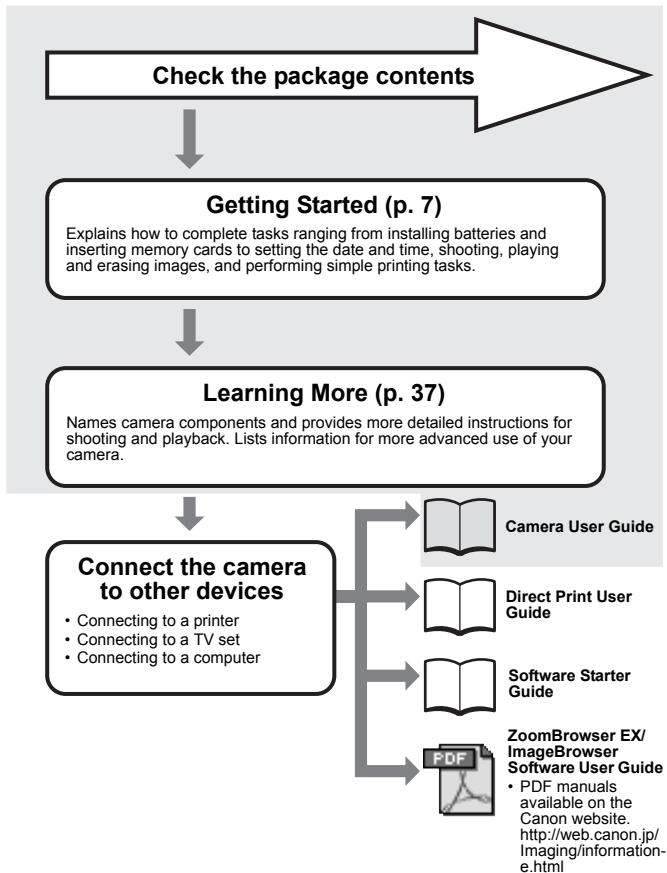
Check the package contents

Getting Started (p. 7)

Explains how to complete tasks ranging from installing batteries and inserting memory cards to setting the date and time, shooting, playing and erasing images, and performing simple printing tasks.

Learning More (p. 37)

Names camera components and provides more detailed instructions for shooting and playback. Lists information for more advanced use of your camera.

Connect the camera to other devices

• Connecting to a printer
• Connecting to a TV set
• Connecting to a computer

Camera User Guide

Direct Print User Guide

Software Starter Guide

PDF

ZoomBrowser EX/ ImageBrowser Software User Guide

• PDF manuals available on the Canon website. http://web.canon.jp/Imaging/information-e.html